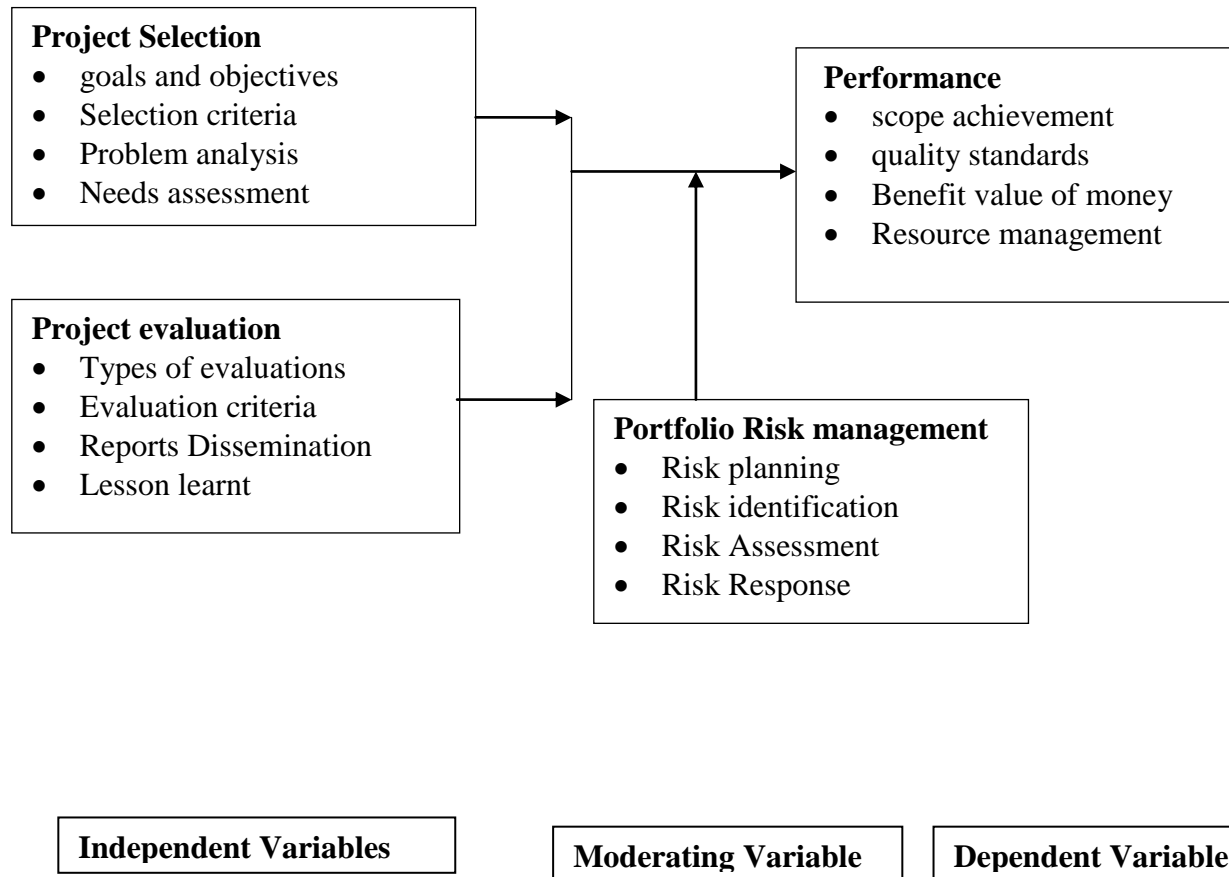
**Project Selection**
- goals and objectives
- Selection criteria
- Problem analysis
- Needs assessment

**Performance**
- scope achievement
- quality standards
- Benefit value of money
- Resource management

**Project evaluation**
- Types of evaluations
- Evaluation criteria
- Reports Dissemination
- Lesson learnt

**Portfolio Risk management**
- Risk planning
- Risk identification
- Risk Assessment
- Risk Response

**Independent Variables**

**Moderating Variable**

**Dependent Variable**